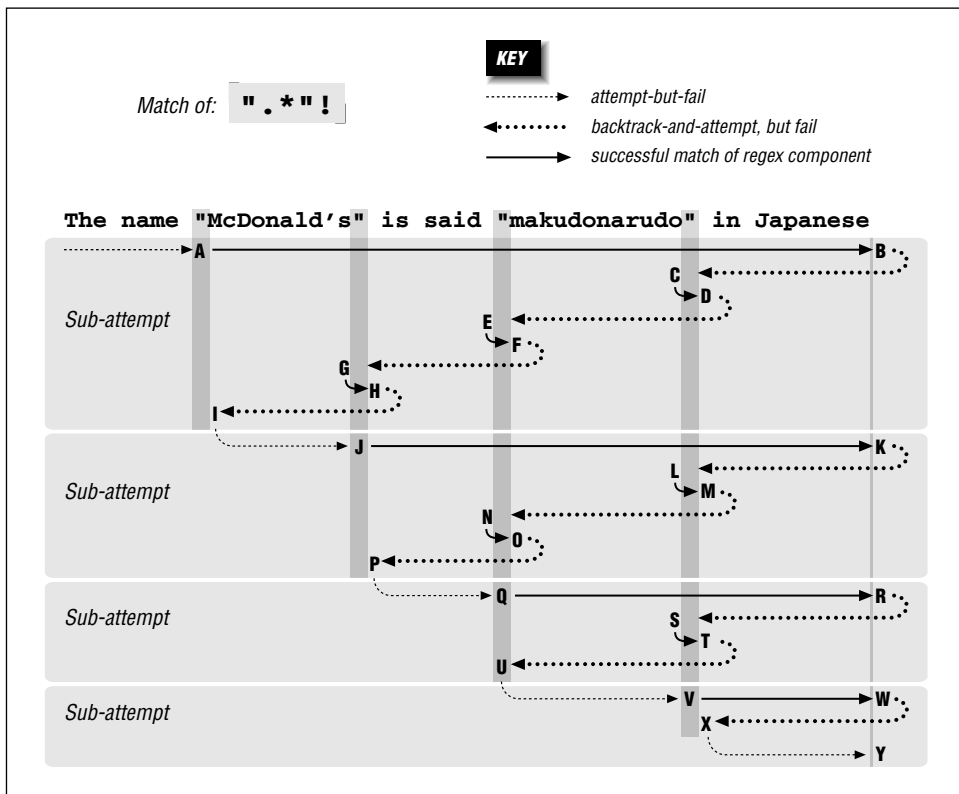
Match of: ".*"!

KEY

attempt-but-fail

backtrack-and-attempt, but fail

successful match of regex component

The name "McDonald's" is said "makudonarudo" in Japanese

A B C D E F G H I

Sub-attempt

J K L M N O P

Sub-attempt

Q R S T U

Sub-attempt

V W X Y

Sub-attempt